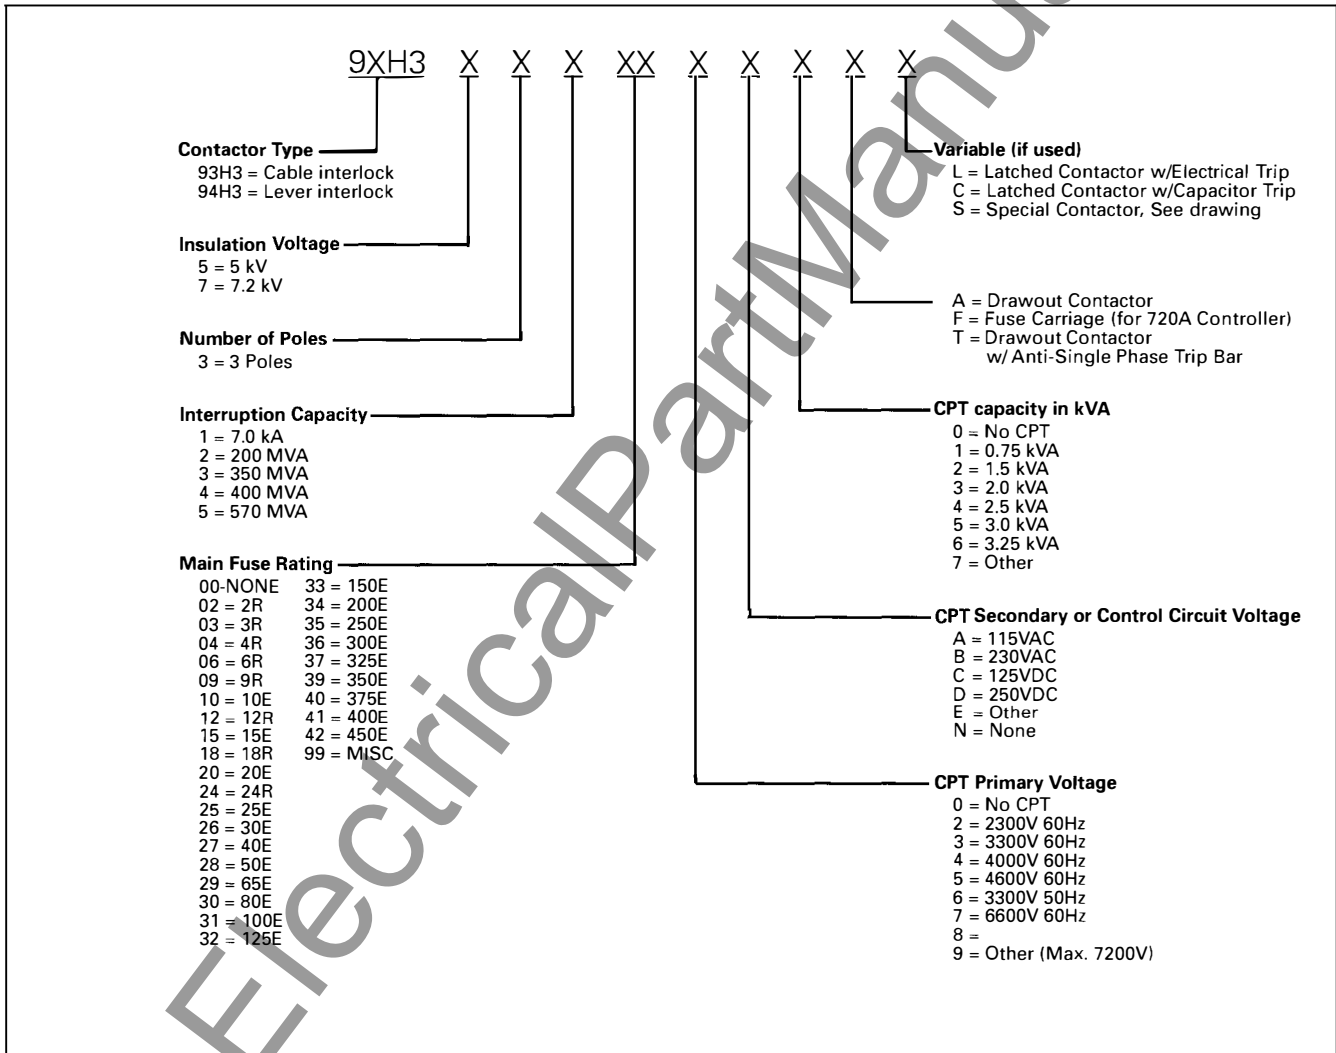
9XH3 X X X XX X X X X X

Contactor Type
93H3 = Cable interlock
94H3 = Lever interlock

Insulation Voltage
5 = 5 kV
7 = 7.2 kV

Number of Poles
3 = 3 Poles

Interruption Capacity
1 = 7.0 kA
2 = 200 MVA
3 = 350 MVA
4 = 400 MVA
5 = 570 MVA

Main Fuse Rating
00-NONE
02 = 2R
03 = 3R
04 = 4R
06 = 6R
09 = 9R
10 = 10E
12 = 12R
15 = 15E
18 = 18R
20 = 20E
24 = 24R
25 = 25E
26 = 30E
27 = 40E
28 = 50E
29 = 65E
30 = 80E
31 = 100E
32 = 125E
33 = 150E
34 = 200E
35 = 250E
36 = 300E
37 = 325E
39 = 350E
40 = 375E
41 = 400E
42 = 450E
99 = MISC

Variable (if used)
L = Latched Contactor w/Electrical Trip
C = Latched Contactor w/Capacitor Trip
S = Special Contactor, See drawing

A = Drawout Contactor
F = Fuse Carriage (for 720A Controller)
T = Drawout Contactor w/ Anti-Single Phase Trip Bar

CPT capacity in kVA
0 = No CPT
1 = 0.75 kVA
2 = 1.5 kVA
3 = 2.0 kVA
4 = 2.5 kVA
5 = 3.0 kVA
6 = 3.25 kVA
7 = Other

CPT Secondary or Control Circuit Voltage
A = 115VAC
B = 230VAC
C = 125VDC
D = 250VDC
E = Other
N = None

CPT Primary Voltage
0 = No CPT
2 = 2300V 60Hz
3 = 3300V 60Hz
4 = 4000V 60Hz
5 = 4600V 60Hz
6 = 3300V 50Hz
7 = 6600V 60Hz
8 =
9 = Other (Max. 7200V)

ElectricalPartManuals